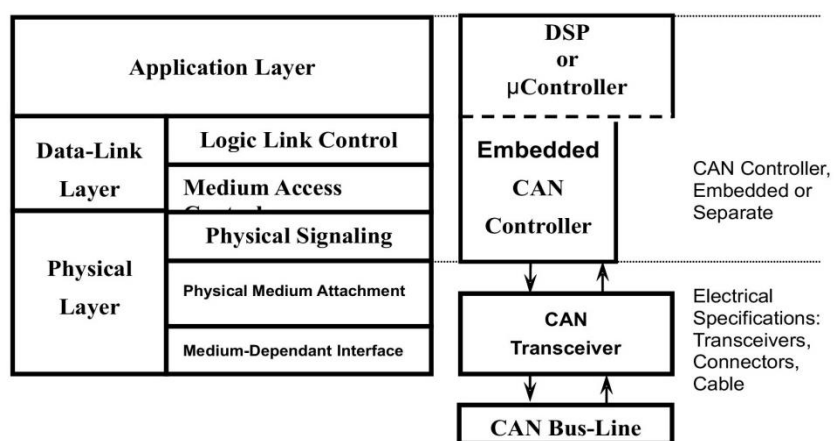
Application Layer

Data-Link Layer

Logic Link Control

Medium Access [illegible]

Physical Layer

Physical Signaling

Physical Medium Attachment

Medium-Dependant Interface

DSP or μController

Embedded CAN Controller

CAN Controller, Embedded or Separate

CAN Transceiver

Electrical Specifications: Transceivers, Connectors, Cable

CAN Bus-Line